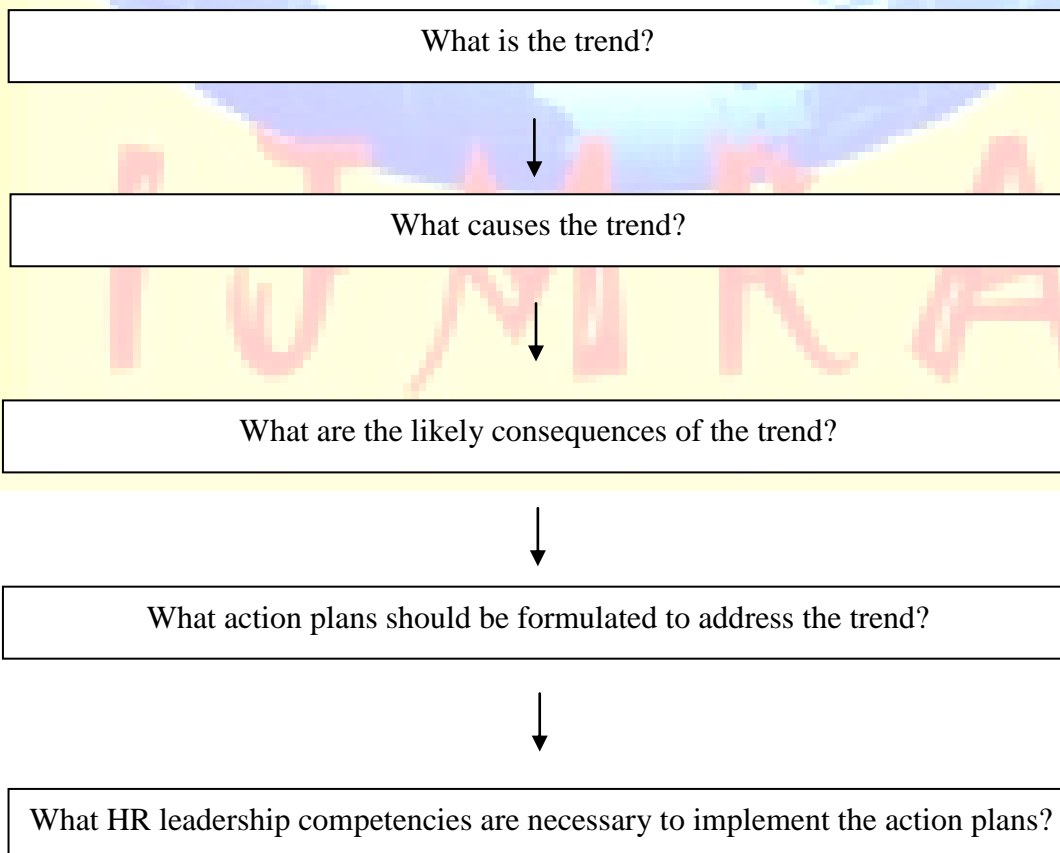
What is the trend?

What causes the trend?

What are the likely consequences of the trend?

What action plans should be formulated to address the trend?

What HR leadership competencies are necessary to implement the action plans?

ITMRA